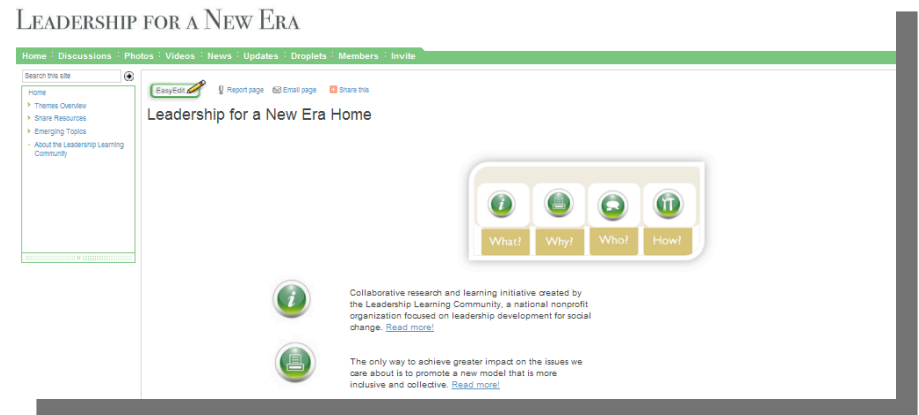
LEADERSHIP FOR A NEW ERA

Home | Discussions | Photos | Videos | News | Updates | Droplets | Members | Invite

Search this site

Home
Themes Overview
Share Resources
Emerging Topics
About the Leadership Learning Community

EasyEdit

Report page

Email page

Share this

Leadership for a New Era Home

What?

Why?

Who?

How?

Collaborative research and learning initiative created by the Leadership Learning Community, a national nonprofit organization focused on leadership development for social change. Read more!

The only way to achieve greater impact on the issues we care about is to promote a new model that is more inclusive and collective. Read more!